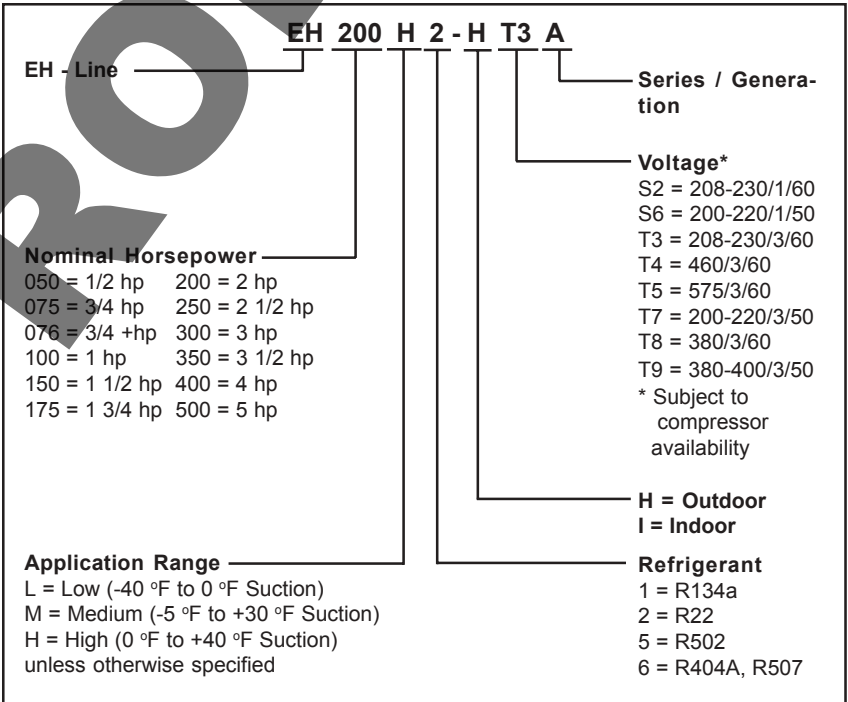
EH 200 H 2 - H T3 A

EH - Line

Series / Generation

Voltage*
S2 = 208-230/1/60
S6 = 200-220/1/50
T3 = 208-230/3/60
T4 = 460/3/60
T5 = 575/3/60
T7 = 200-220/3/50
T8 = 380/3/60
T9 = 380-400/3/50
* Subject to compressor availability

Nominal Horsepower
050 = 1/2 hp 200 = 2 hp
075 = 3/4 hp 250 = 2 1/2 hp
076 = 3/4 +hp 300 = 3 hp
100 = 1 hp 350 = 3 1/2 hp
150 = 1 1/2 hp 400 = 4 hp
175 = 1 3/4 hp 500 = 5 hp

H = Outdoor
I = Indoor

Application Range
L = Low (-40 $^{o}$F to 0 $^{o}$F Suction)
M = Medium (-5 $^{o}$F to +30 $^{o}$F Suction)
H = High (0 $^{o}$F to +40 $^{o}$F Suction)
unless otherwise specified

Refrigerant
1 = R134a
2 = R22
5 = R502
6 = R404A, R507